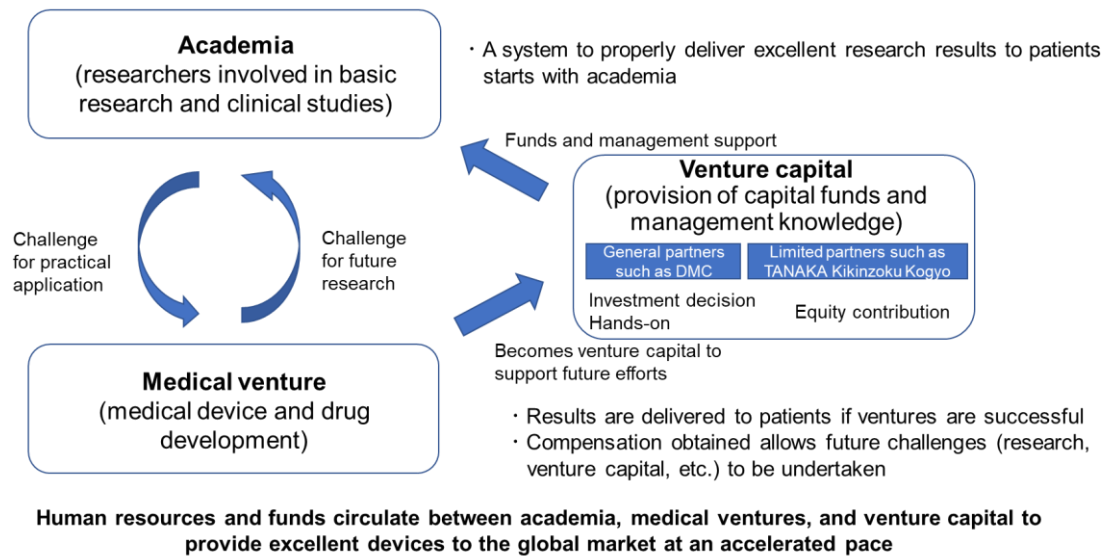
**Academia**
(researchers involved in basic research and clinical studies)

・A system to properly deliver excellent research results to patients starts with academia

Funds and management support

**Venture capital**
(provision of capital funds and management knowledge)

General partners such as DMC

Limited partners such as TANAKA Kikinzoku Kogyo

Investment decision
Hands-on

Equity contribution

Challenge for practical application

Challenge for future research

Becomes venture capital to support future efforts

**Medical venture**
(medical device and drug development)

・Results are delivered to patients if ventures are successful
・Compensation obtained allows future challenges (research, venture capital, etc.) to be undertaken

**Human resources and funds circulate between academia, medical ventures, and venture capital to provide excellent devices to the global market at an accelerated pace**